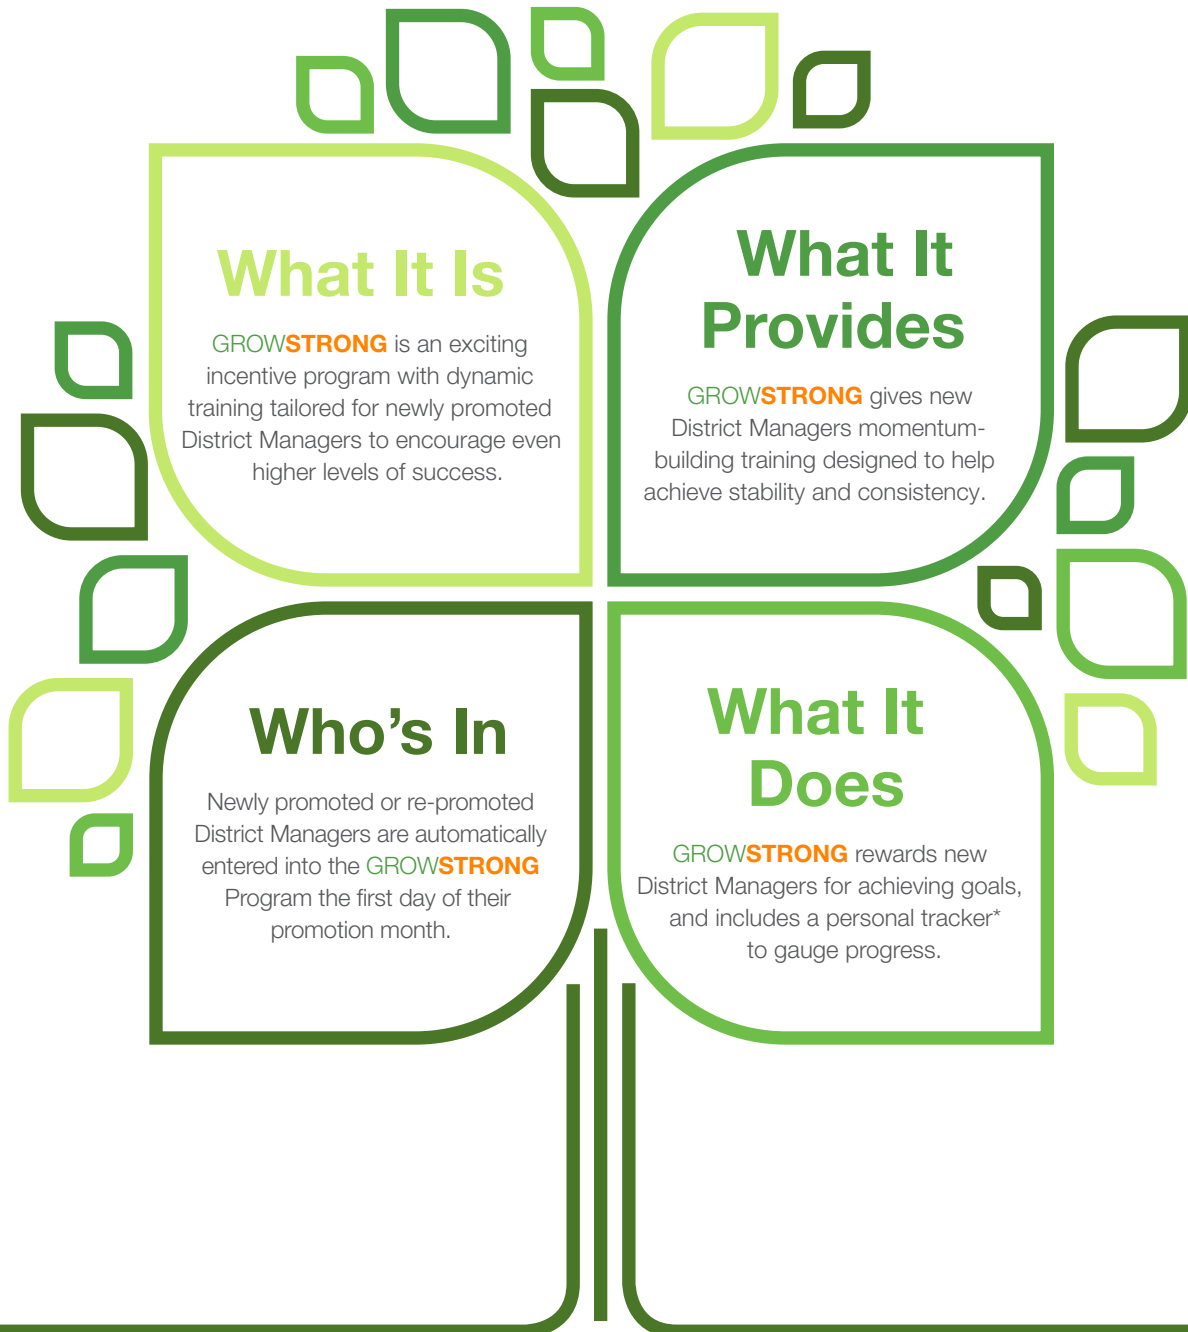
What It Is

GROWSTRONG is an exciting incentive program with dynamic training tailored for newly promoted District Managers to encourage even higher levels of success.

What It Provides

GROWSTRONG gives new District Managers momentum-building training designed to help achieve stability and consistency.

Who's In

Newly promoted or re-promoted District Managers are automatically entered into the GROWSTRONG Program the first day of their promotion month.

What It Does

GROWSTRONG rewards new District Managers for achieving goals, and includes a personal tracker* to gauge progress.